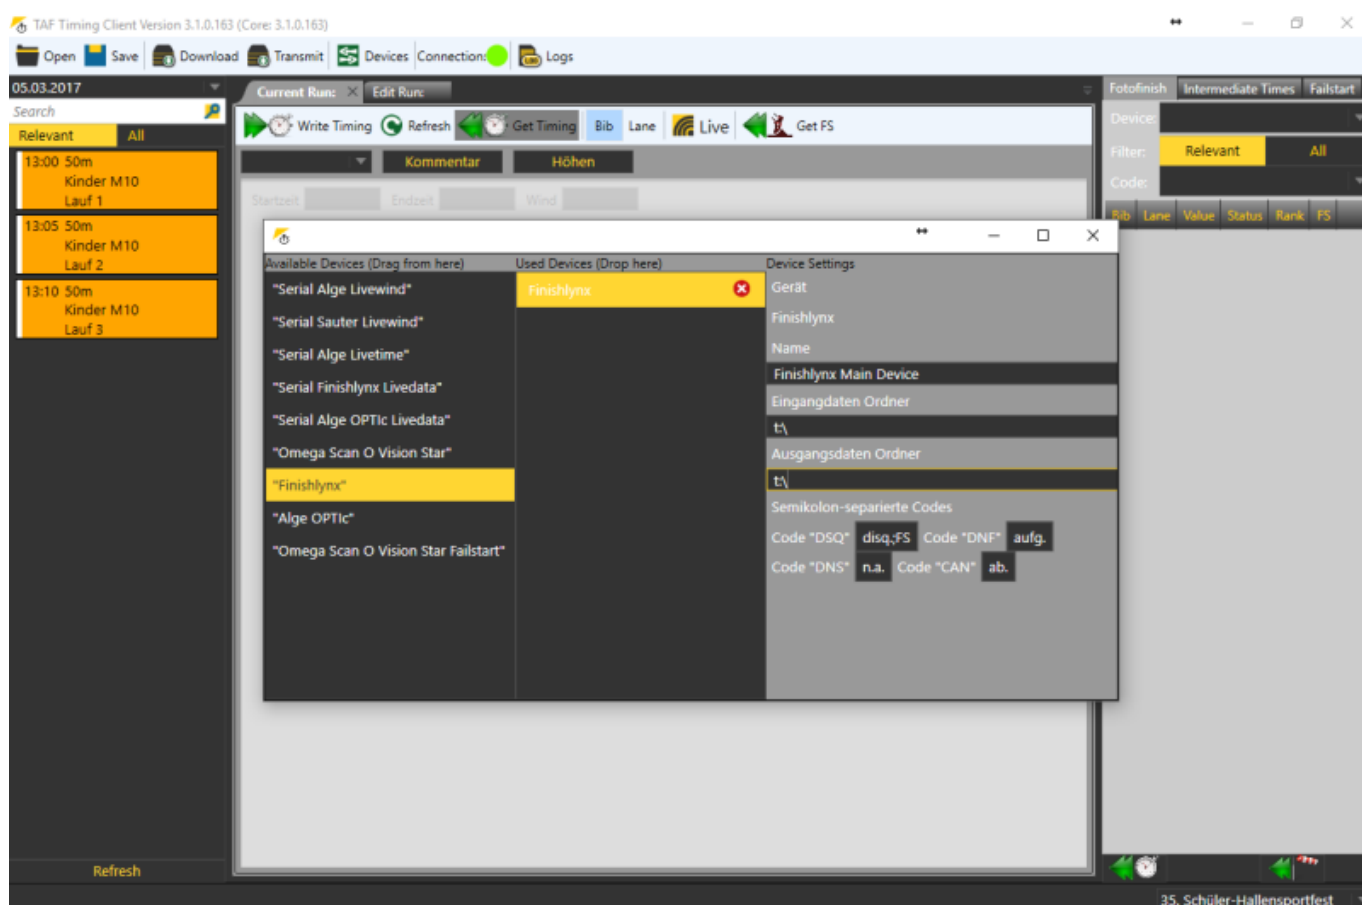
TAF Timing Client Version 3.1.0.163 (Core: 3.1.0.163)

Open Save Download Transmit Devices Connection: Logs

05.03.2017

Search

Relevant All

13:00 50m
Kinder M10
Lauf 1

13:05 50m
Kinder M10
Lauf 2

13:10 50m
Kinder M10
Lauf 3

Refresh

Current Run: Edit Run:

Write Timing Refresh Get Timing Bib Lane Live Get FS

Kommentar Höhen

Startzeit Endzeit Wind

Available Devices (Drag from here)

"Serial Alge Livewind"
"Serial Sauter Livewind"
"Serial Alge Livetime"
"Serial Finishlynx Livedata"
"Serial Alge OPTIc Livedata"
"Omega Scan O Vision Star"
"Finishlynx"
"Alge OPTIc"
"Omega Scan O Vision Star Failstart"

Used Devices (Drop here)

Finishlynx

Device Settings

Gerät
Finishlynx
Name
Finishlynx Main Device
Eingangdaten Ordner
t:\
Ausgangsdaten Ordner
t:\
Semikolon-separierte Codes
Code "DSQ" disq.;FS Code "DNF" aufg.
Code "DNS" n.a. Code "CAN" ab.

Fotofinish Intermediate Times Failstart

Device:
Filter: Relevant All
Code:

Bib Lane Value Status Rank FS

35. Schüler-Hallensportfest